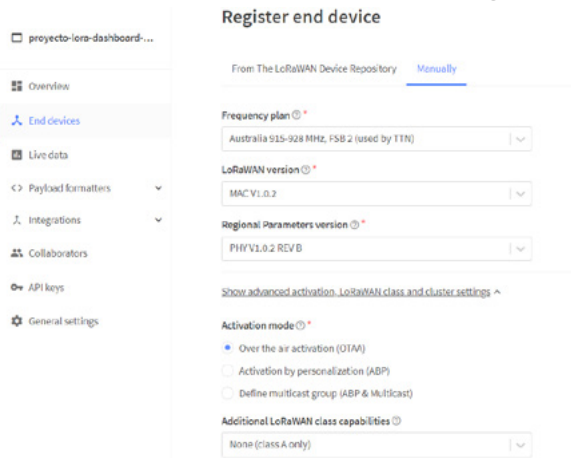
proyecto-lora-dashboard-...

Overview

End devices

Live data

<> Payload formatters

Integrations

Collaborators

API keys

General settings

Register end device

From The LoRaWAN Device Repository

Manually

Frequency plan ⓘ *

Australia 915-928 MHz, FSB 2 (used by TTN)

LoRaWAN version ⓘ *

MAC V1.0.2

Regional Parameters version ⓘ *

PHY V1.0.2 REV B

Show advanced activation, LoRaWAN class and cluster settings ^

Activation mode ⓘ *

Over the air activation (OTAA)

Activation by personalization (ABP)

Define multicast group (ABP & Multicast)

Additional LoRaWAN class capabilities ⓘ

None (class A only)